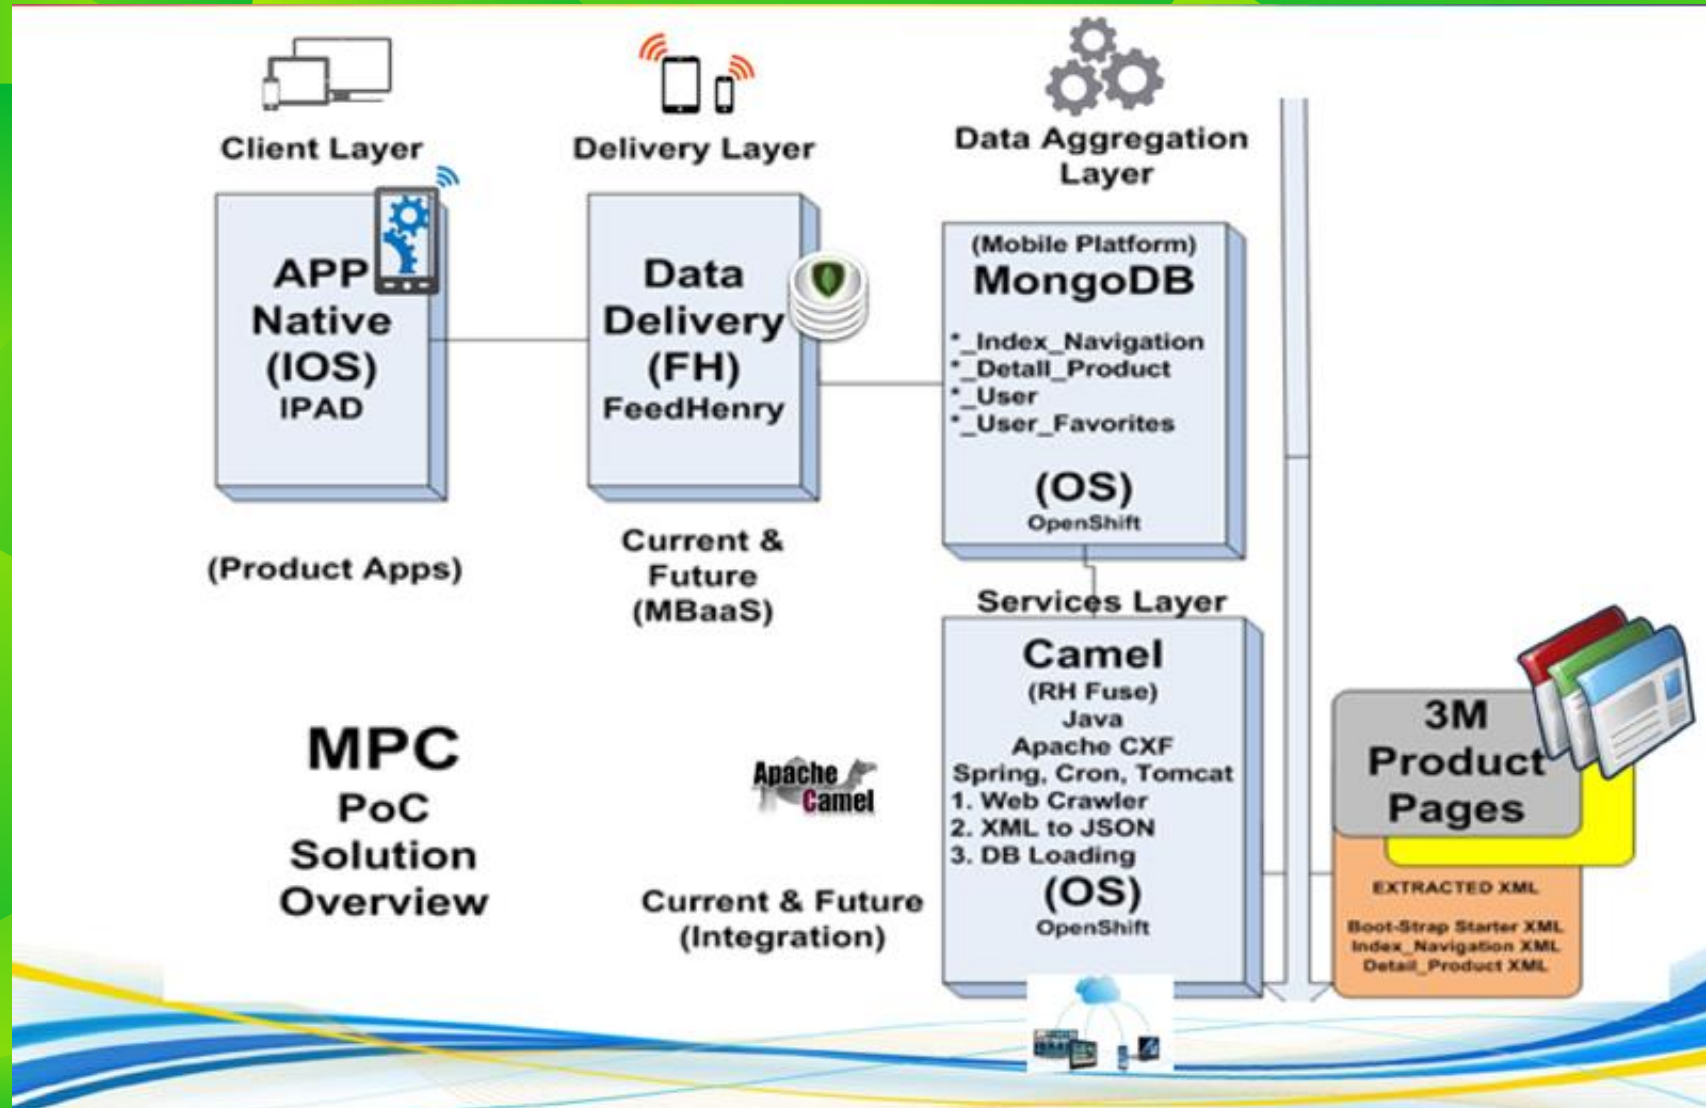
Client Layer

APP
Native
(IOS)
IPAD

(Product Apps)

Delivery Layer

Data
Delivery
(FH)
FeedHenry

Current &
Future
(MBaaS)

Data Aggregation
Layer

(Mobile Platform)
MongoDB

*_Index_Navigation
*_Detail_Product
*_User
*_User_Favorites

(OS)
OpenShift

Services Layer

Camel
(RH Fuse)
Java
Apache CXF
Spring, Cron, Tomcat
1. Web Crawler
2. XML to JSON
3. DB Loading
(OS)
OpenShift

MPC
PoC
Solution
Overview

Apache
Camel

Current & Future
(Integration)

3M
Product
Pages

EXTRACTED XML

Boot-Strap Starter XML
Index_Navigation XML
Detail_Product XML